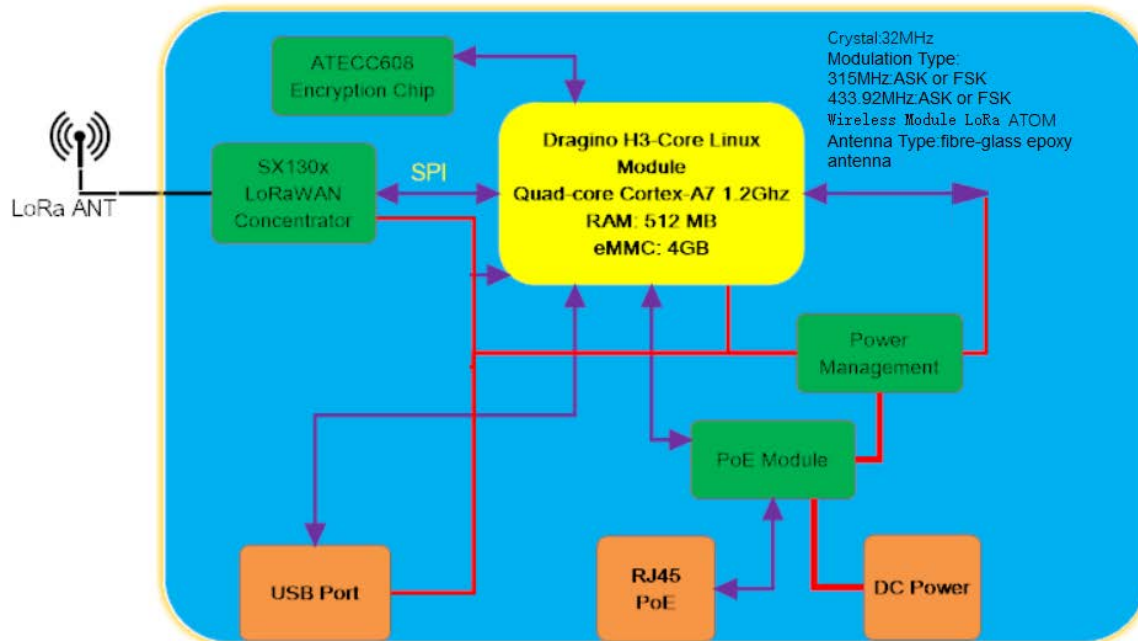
ATECC608
Encryption Chip

Crystal:32MHz
Modulation Type:
315MHz:ASK or FSK
433.92MHz:ASK or FSK
Wireless Module LoRa ATOM
Antenna Type:fibre-glass epoxy antenna

LoRa ANT

SX130x
LoRaWAN
Concentrator

SPI

Dragino H3-Core Linux Module
Quad-core Cortex-A7 1.2Ghz
RAM: 512 MB
eMMC: 4GB

Power
Management

PoE Module

USB Port

RJ45
PoE

DC Power